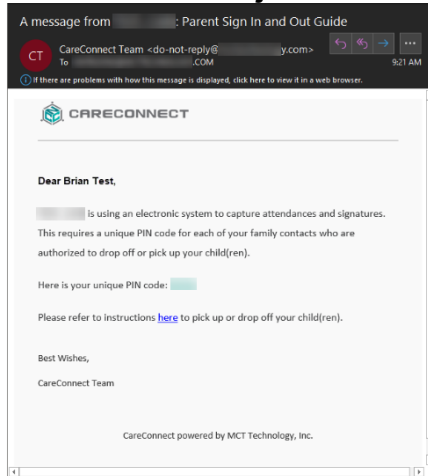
A message from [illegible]: Parent Sign In and Out Guide

CT CareConnect Team <do-not-reply@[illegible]y.com>
To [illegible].COM
9:21 AM

If there are problems with how this message is displayed, click here to view it in a web browser.

CARECONNECT

Dear Brian Test,

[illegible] is using an electronic system to capture attendances and signatures. This requires a unique PIN code for each of your family contacts who are authorized to drop off or pick up your child(ren).

Here is your unique PIN code: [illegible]

Please refer to instructions here to pick up or drop off your child(ren).

Best Wishes,

CareConnect Team

CareConnect powered by MCT Technology, Inc.